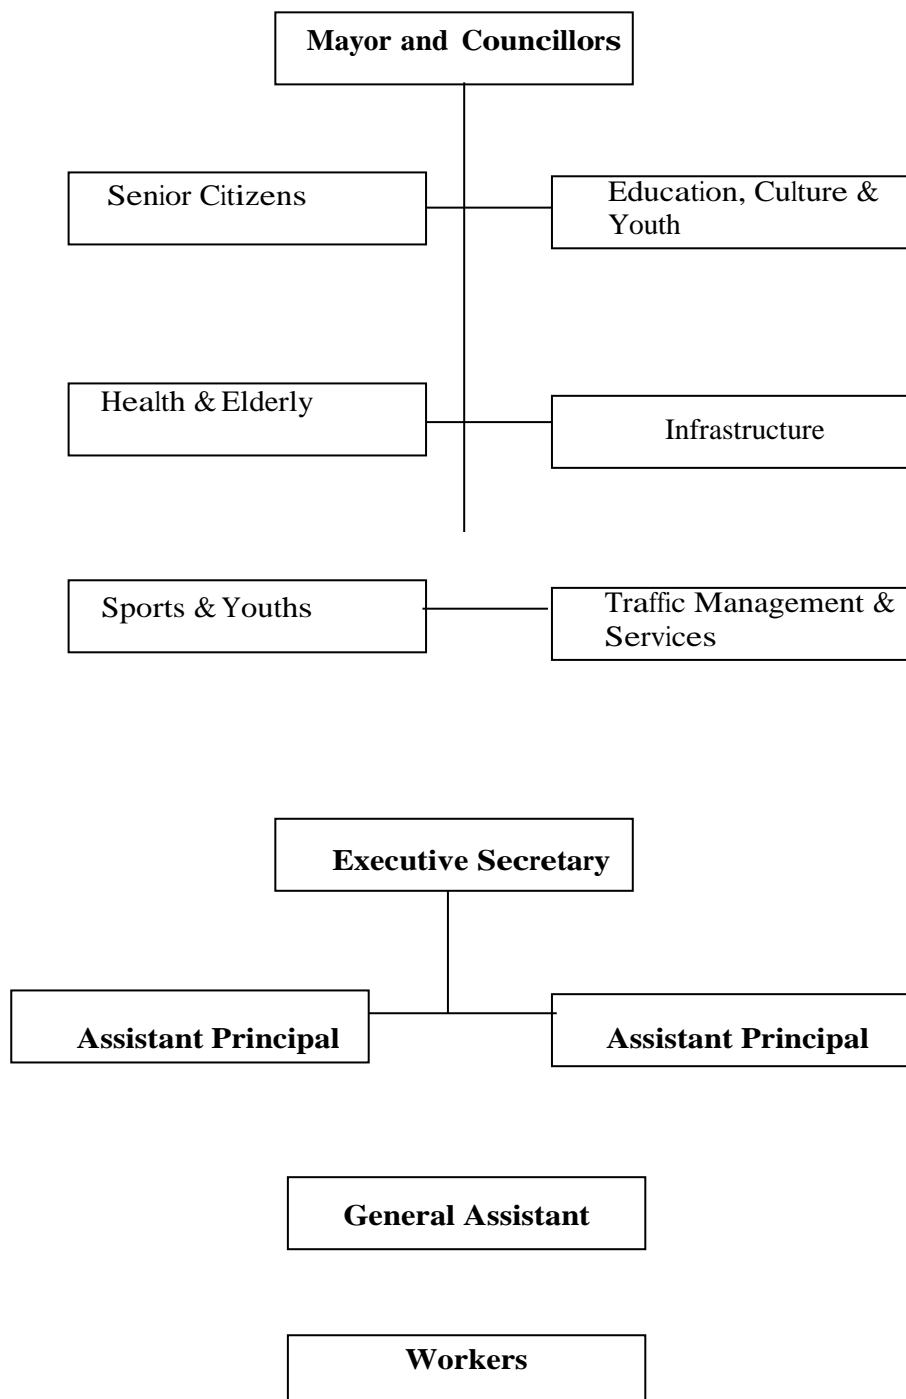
**Mayor and Councillors**

Senior Citizens

Education, Culture & Youth

Health & Elderly

Infrastructure

Sports & Youths

Traffic Management & Services

**Executive Secretary**

**Assistant Principal**

**Assistant Principal**

**General Assistant**

**Workers**